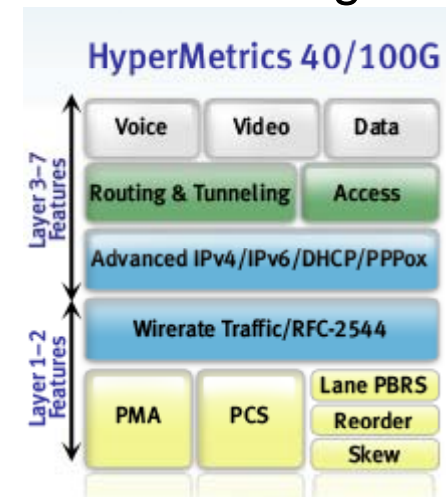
HyperMetrics 40/100G

Layer 3–7 Features

Voice

Video

Data

Routing & Tunneling

Access

Advanced IPv4/IPv6/DHCP/PPPox

Layer 1–2 Features

Wirerate Traffic/RFC-2544

PMA

PCS

Lane PBRS

Reorder

Skew